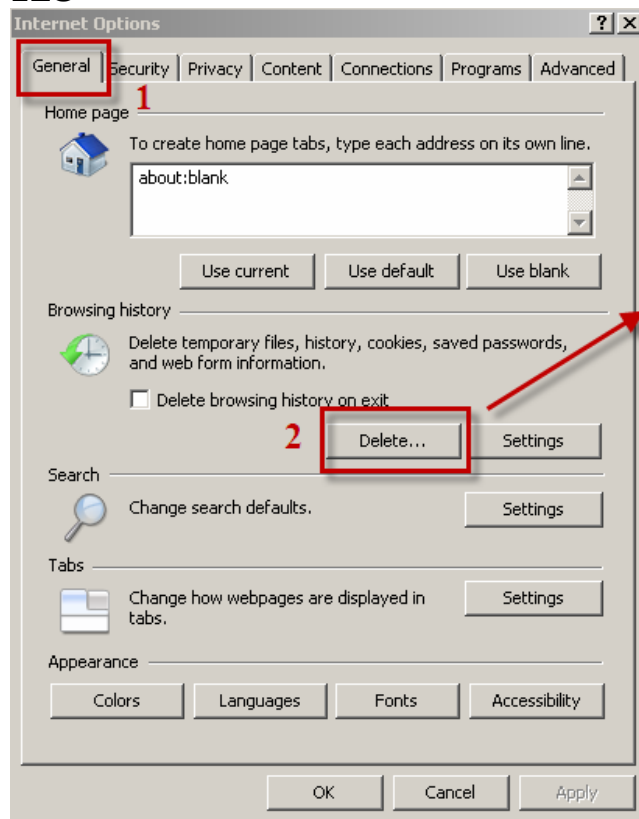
Internet Options

? X

General | Security | Privacy | Content | Connections | Programs | Advanced

1

Home page

To create home page tabs, type each address on its own line.

about:blank

Use current | Use default | Use blank

Browsing history

Delete temporary files, history, cookies, saved passwords, and web form information.

Delete browsing history on exit

2

Delete... | Settings

Search

Change search defaults.

Settings

Tabs

Change how webpages are displayed in tabs.

Settings

Appearance

Colors | Languages | Fonts | Accessibility

OK | Cancel | Apply